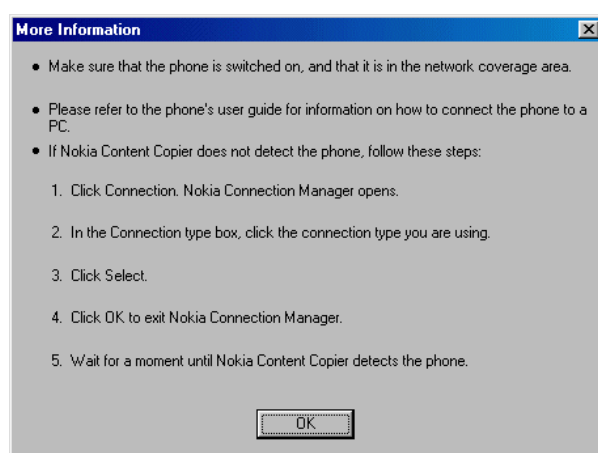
More Information

• Make sure that the phone is switched on, and that it is in the network coverage area.

• Please refer to the phone's user guide for information on how to connect the phone to a PC.

• If Nokia Content Copier does not detect the phone, follow these steps:

1. Click Connection. Nokia Connection Manager opens.

2. In the Connection type box, click the connection type you are using.

3. Click Select.

4. Click OK to exit Nokia Connection Manager.

5. Wait for a moment until Nokia Content Copier detects the phone.

OK